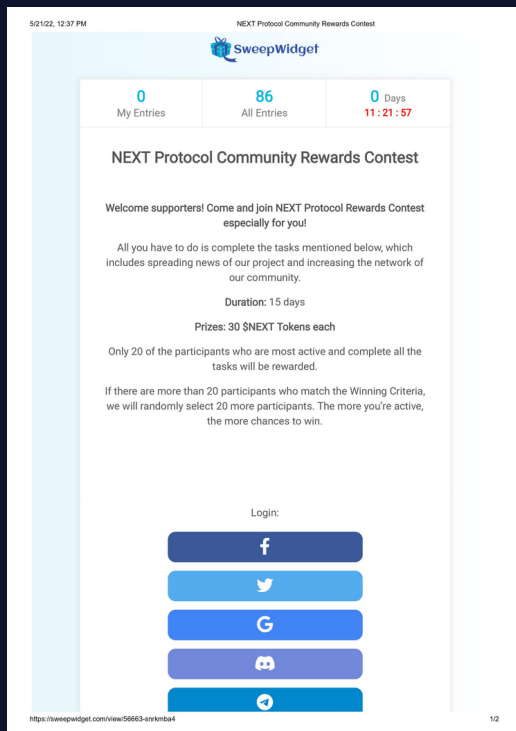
5/21/22, 12:37 PM NEXT Protocol Community Rewards Contest

SweepWidget

| 0 | 86 | 0 Days |
|---|---|---|
| My Entries | All Entries | 11 : 21 : 57 |

NEXT Protocol Community Rewards Contest

Welcome supporters! Come and join NEXT Protocol Rewards Contest especially for you!

All you have to do is complete the tasks mentioned below, which includes spreading news of our project and increasing the network of our community.

Duration: 15 days

Prizes: 30 $NEXT Tokens each

Only 20 of the participants who are most active and complete all the tasks will be rewarded.

If there are more than 20 participants who match the Winning Criteria, we will randomly select 20 more participants. The more you're active, the more chances to win.

Login:

https://sweepwidget.com/view/56663-snrkmba4 1/2